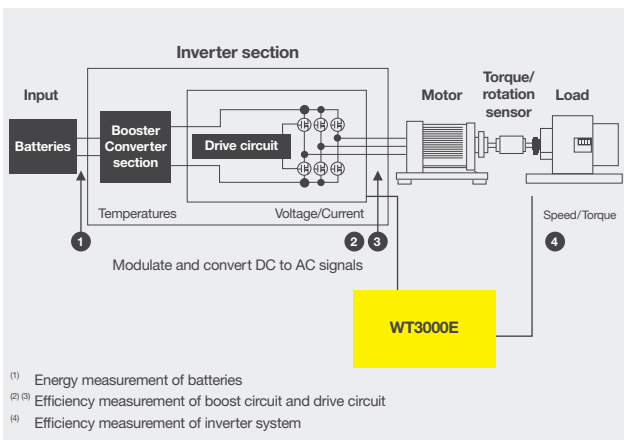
Inverter section

Input

Motor

Torque/ rotation sensor

Load

Batteries

Booster Converter section

Drive circuit

Temperatures

Voltage/Current

Speed/Torque

1

2

3

4

Modulate and convert DC to AC signals

WT3000E

$^{(1)}$ Energy measurement of batteries

$^{(2)(3)}$ Efficiency measurement of boost circuit and drive circuit

$^{(4)}$ Efficiency measurement of inverter system